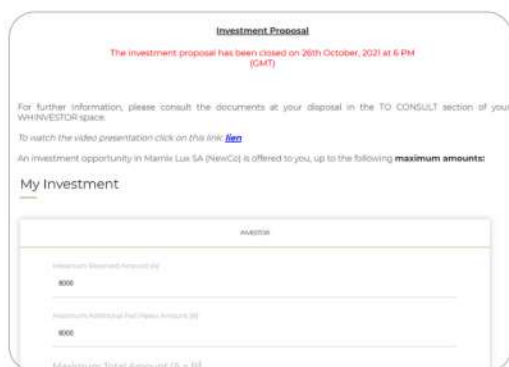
Investment Proposal

The investment proposal has been closed on 26th October, 2021 at 6 PM (GMT)

For further information, please consult the documents at your disposal in the TO CONSULT section of your WHINVESTOR space.

To watch the video presentation click on this link: lien

An investment opportunity in Mamix Lux SA (NewCo) is offered to you, up to the following maximum amounts:

My Investment

INVESTOR

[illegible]

8000

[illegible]

8000

Maximum Total Amount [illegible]